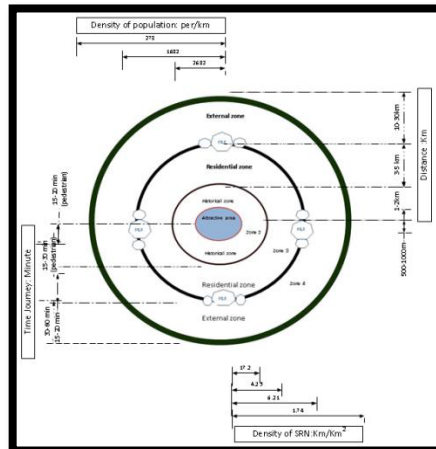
Density of population: per/km

271

1602

3602

External zone

PILE

Residential zone

Historical zone

Attractive zone

Zone 1

Zone 2

Historical zone

Zone 3

PILE

PILE

Residential zone

Zone 4

PILE

External zone

10-30km

3-5 km

1-2km

500-1000m

Distance ,Km

15-20 min (pedestrian)

15-30 min (pedestrian)

30-40 min

15-20 min

Time Journey: Minute

17.2

4.27

6.21

17.4

Density of SRN:Km/Km$^2$